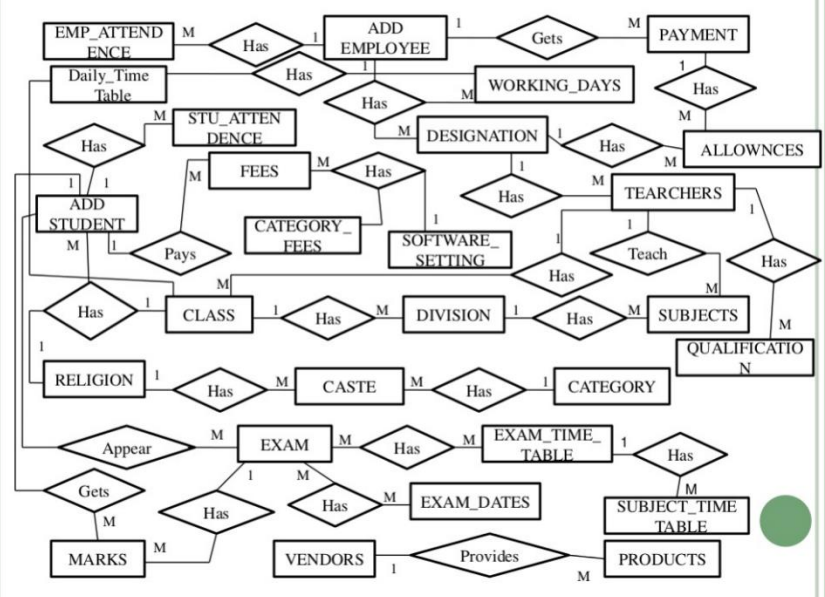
EMP_ATTENDENCE
M
Has
1
ADD EMPLOYEE
1
Gets
M
PAYMENT
Daily_Time Table
Has
1
WORKING_DAYS
M
1
Has
Has
M
STU_ATTENDENCE
M
Has
M
DESIGNATION
1
Has
M
ALLOWNCES
1
1
M
FEES
M
Has
1
Has
M
TEARCHERS
ADD STUDENT
1
CATEGORY_FEES
SOFTWARE_SETTING
1
1
1
M
1
Pays
Teach
Has
Has
M
M
Has
1
CLASS
1
Has
M
DIVISION
1
Has
M
SUBJECTS
M
1
QUALIFICATION
RELIGION
1
Has
M
CASTE
M
Has
1
CATEGORY
Appear
M
EXAM
M
Has
M
EXAM_TIME_TABLE
1
1
M
Has
Gets
Has
EXAM_DATES
Has
M
SUBJECT_TIME TABLE
MARKS
M
VENDORS
Provides
PRODUCTS
1
M